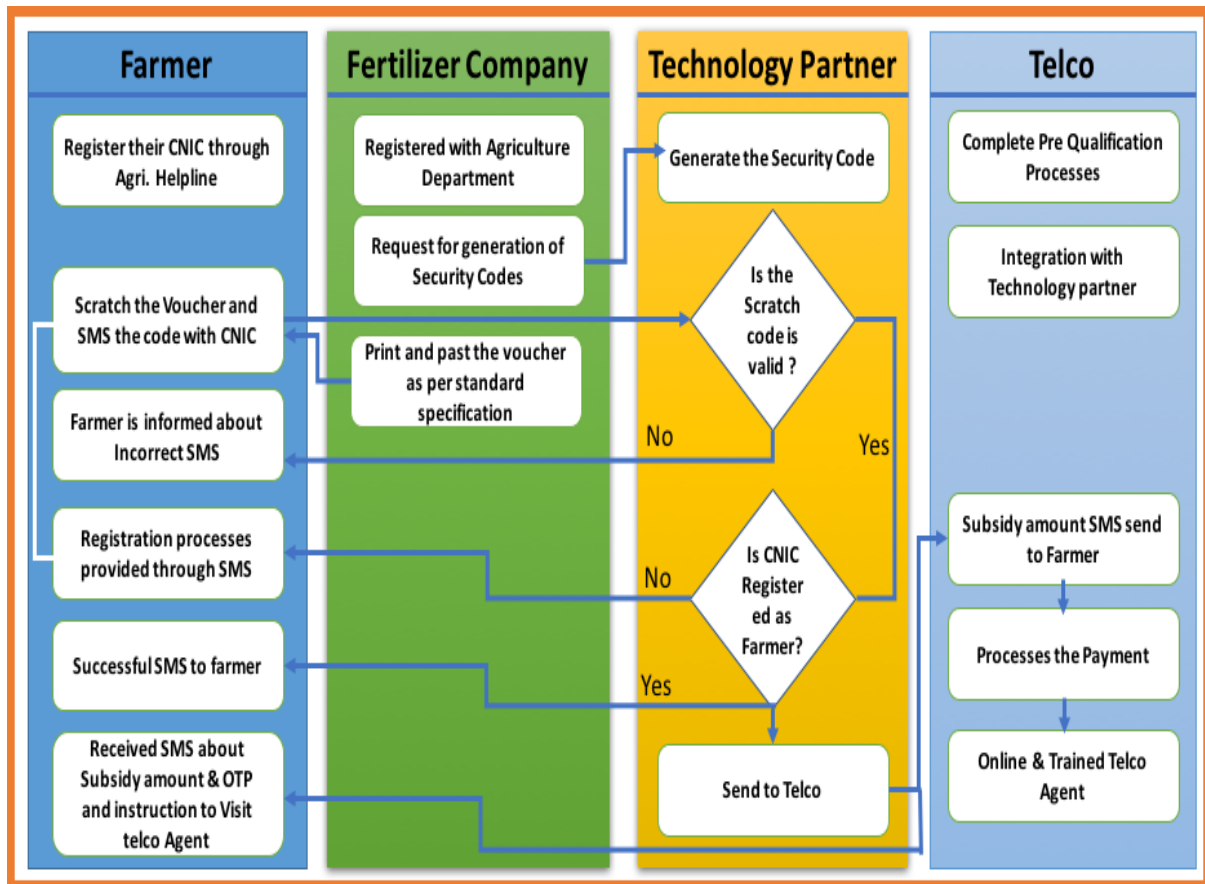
Farmer

Register their CNIC through Agri. Helpline

Scratch the Voucher and SMS the code with CNIC

Farmer is informed about Incorrect SMS

Registration processes provided through SMS

Successful SMS to farmer

Received SMS about Subsidy amount & OTP and instruction to Visit telco Agent

Fertilizer Company

Registered with Agriculture Department

Request for generation of Security Codes

Print and past the voucher as per standard specification

Technology Partner

Generate the Security Code

Is the Scratch code is valid ?

No

Yes

Is CNIC Registered as Farmer?

No

Yes

Send to Telco

Telco

Complete Pre Qualification Processes

Integration with Technology partner

Subsidy amount SMS send to Farmer

Processes the Payment

Online & Trained Telco Agent